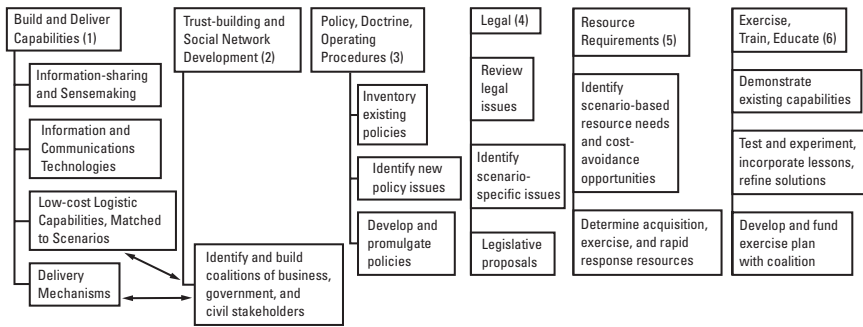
Build and Deliver Capabilities (1)

Information-sharing and Sensemaking

Information and Communications Technologies

Low-cost Logistic Capabilities, Matched to Scenarios

Delivery Mechanisms

Trust-building and Social Network Development (2)

Identify and build coalitions of business, government, and civil stakeholders

Policy, Doctrine, Operating Procedures (3)

Inventory existing policies

Identify new policy issues

Develop and promulgate policies

Legal (4)

Review legal issues

Identify scenario-specific issues

Legislative proposals

Resource Requirements (5)

Identify scenario-based resource needs and cost-avoidance opportunities

Determine acquisition, exercise, and rapid response resources

Exercise, Train, Educate (6)

Demonstrate existing capabilities

Test and experiment, incorporate lessons, refine solutions

Develop and fund exercise plan with coalition